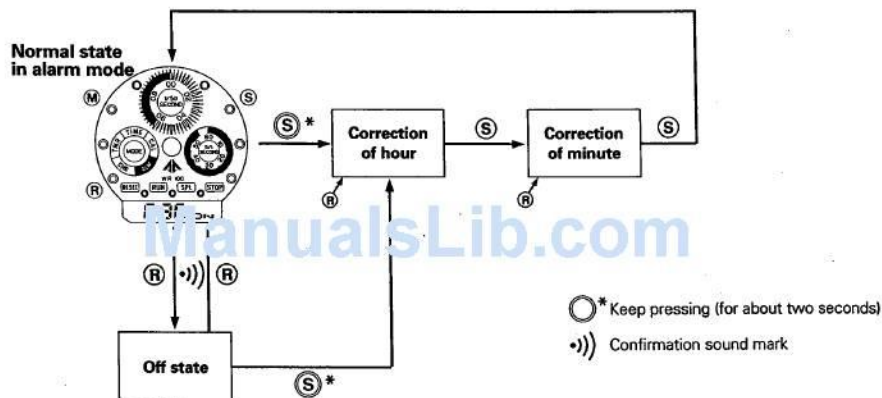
Normal state in alarm mode

M

S

R

S *

Correction of hour

R

S

Correction of minute

R

S

R

•)))

R

Off state

S *

ManualsLib.com

○* Keep pressing (for about two seconds)

•))) Confirmation sound mark